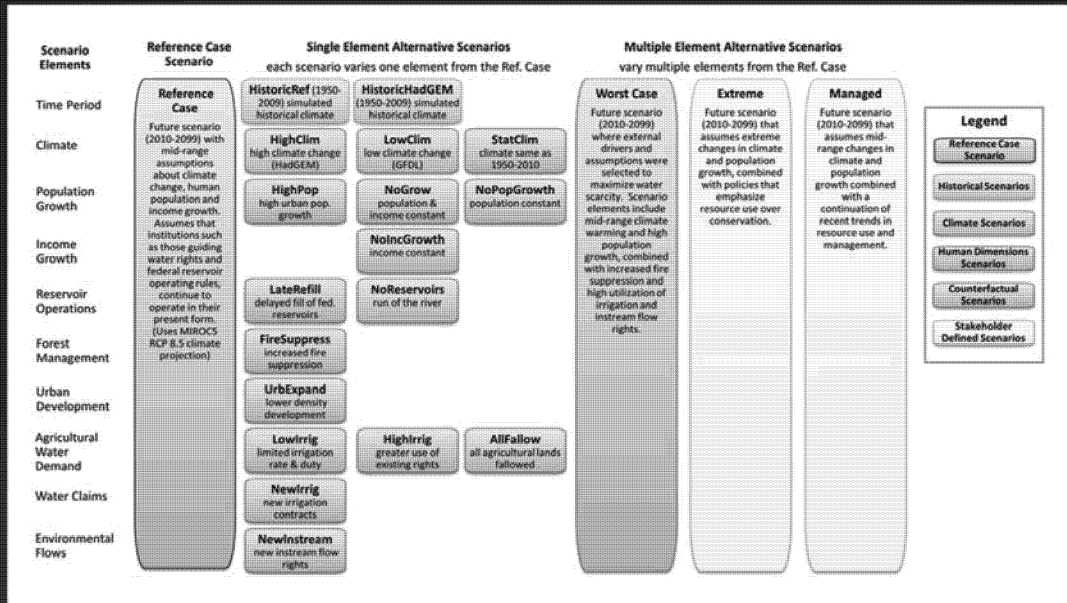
Scenario Elements

Reference Case Scenario

Single Element Alternative Scenarios
each scenario varies one element from the Ref. Case

Multiple Element Alternative Scenarios
vary multiple elements from the Ref. Case

Time Period

Climate

Population Growth

Income Growth

Reservoir Operations

Forest Management

Urban Development

Agricultural Water Demand

Water Claims

Environmental Flows

Reference Case
Future scenario (2010-2099) with mid-range assumptions about climate change, human population and income growth. Assumes that institutions such as those guiding water rights and federal reservoir operating rules, continue to operate in their present form. (Uses MIROC5 RCP 8.5 climate projection)

HistoricRef (1950-2009) simulated historical climate

HistoricHadGEM (1950-2009) simulated historical climate

HighClim
high climate change (HadGEM)

LowClim
low climate change (GFDL)

StatClim
climate same as 1950-2010

HighPop
high urban pop. growth

NoGrow
population & income constant

NoPopGrowth
population constant

NoIncGrowth
income constant

LateRefill
delayed fill of fed. reservoirs

NoReservoirs
run of the river

FireSuppress
increased fire suppression

UrbExpand
lower density development

LowIrrig
limited irrigation rate & duty

HighIrrig
greater use of existing rights

AllFallow
all agricultural lands fallowed

NewIrrig
new irrigation contracts

NewInstream
new instream flow rights

Worst Case
Future scenario (2010-2099) where external drivers and assumptions were selected to maximize water scarcity. Scenario elements include mid-range climate warming and high population growth, combined with increased fire suppression and high utilization of irrigation and instream flow rights.

Extreme
Future scenario (2010-2099) that assumes extreme changes in climate and population growth, combined with policies that emphasize resource use over conservation.

Managed
Future scenario (2010-2099) that assumes mid-range changes in climate and population growth combined with a continuation of recent trends in resource use and management.

Legend
Reference Case Scenario
Historical Scenarios
Climate Scenarios
Human Dimensions Scenarios
Counterfactual Scenarios
Stakeholder Defined Scenarios